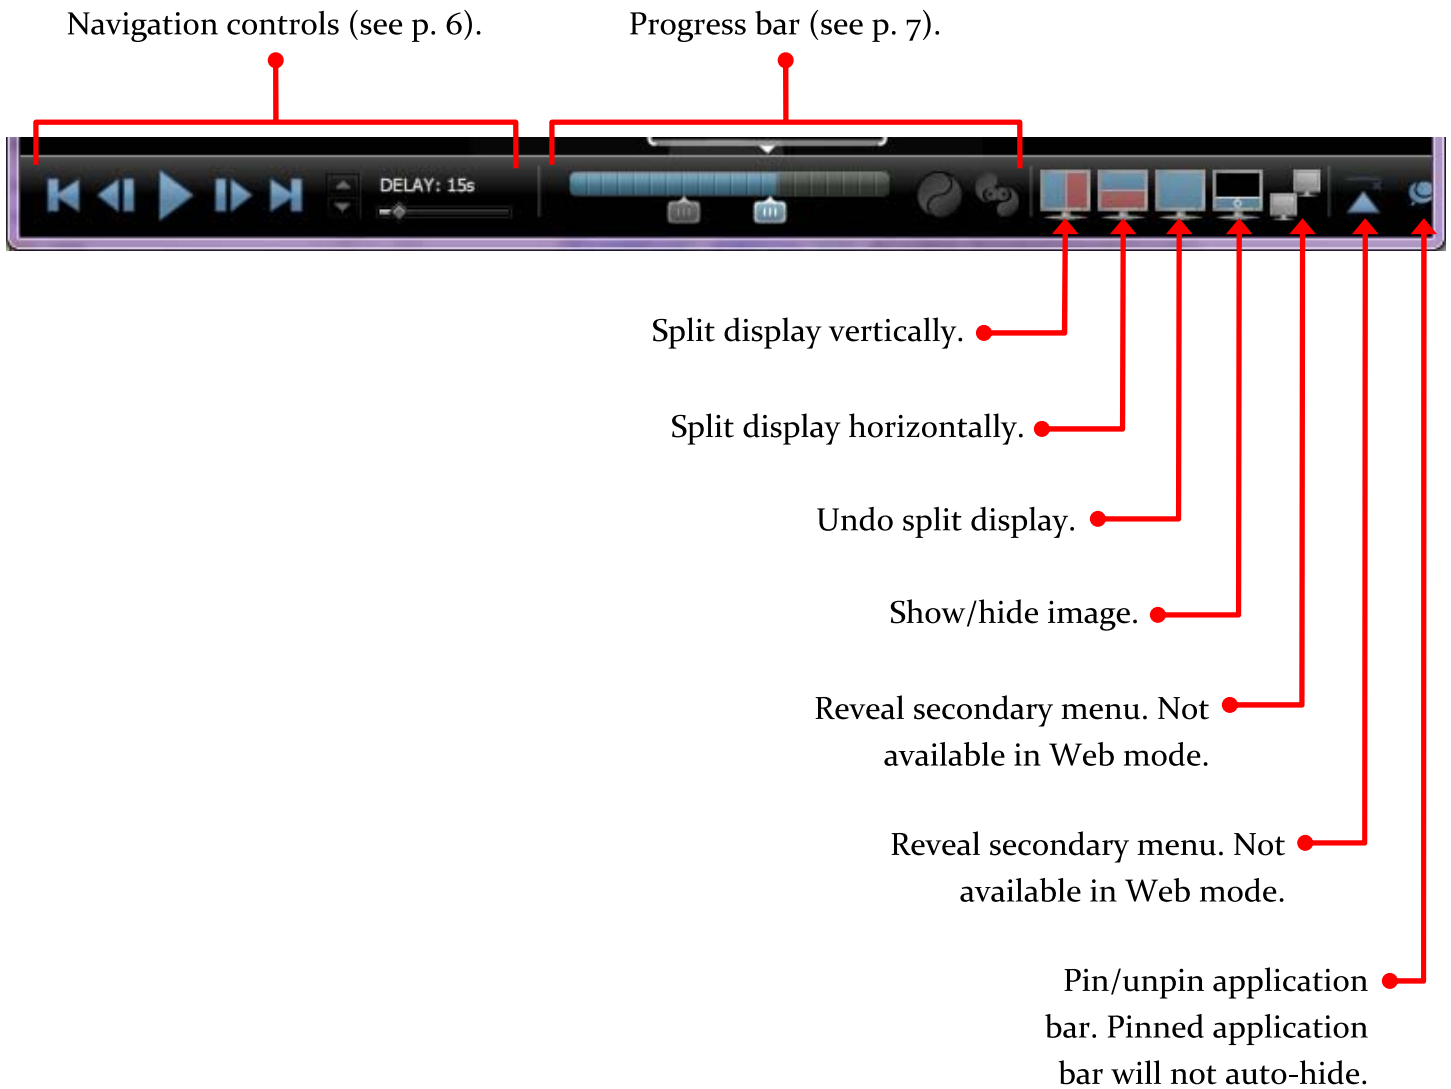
Navigation controls (see p. 6).

Progress bar (see p. 7).

DELAY: 15s

Split display vertically.

Split display horizontally.

Undo split display.

Show/hide image.

Reveal secondary menu. Not available in Web mode.

Reveal secondary menu. Not available in Web mode.

Pin/unpin application bar. Pinned application bar will not auto-hide.